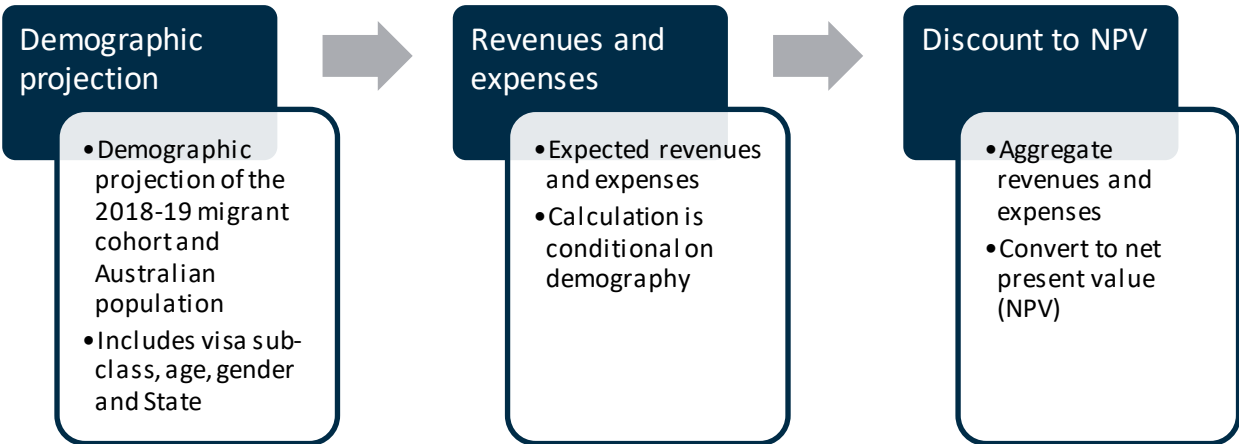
Demographic projection

- Demographic projection of the 2018-19 migrant cohort and Australian population
- Includes visa sub-class, age, gender and State

Revenues and expenses

- Expected revenues and expenses
- Calculation is conditional on demography

Discount to NPV

- Aggregate revenues and expenses
- Convert to net present value (NPV)